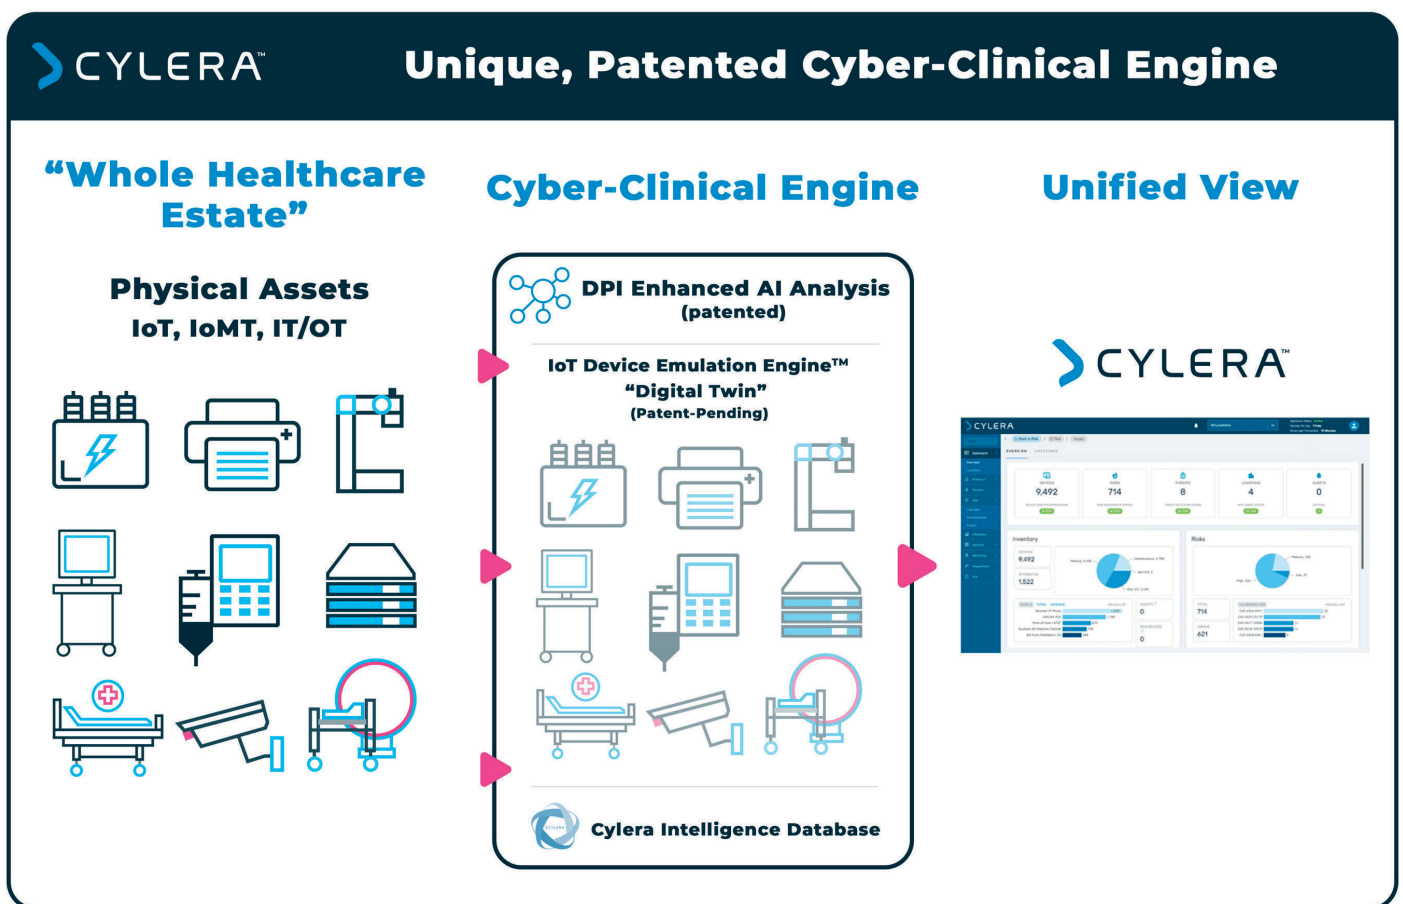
CYLERA™

Unique, Patented Cyber-Clinical Engine

“Whole Healthcare Estate”

Physical Assets
IoT, IoMT, IT/OT

Cyber-Clinical Engine

DPI Enhanced AI Analysis
(patented)

IoT Device Emulation Engine™
“Digital Twin”
(Patent-Pending)

Cylera Intelligence Database

Unified View

CYLERA™

CYLERA

9,492
714
8
4
0

Inventory
9,492
1,522

Risks
714
621
0
0